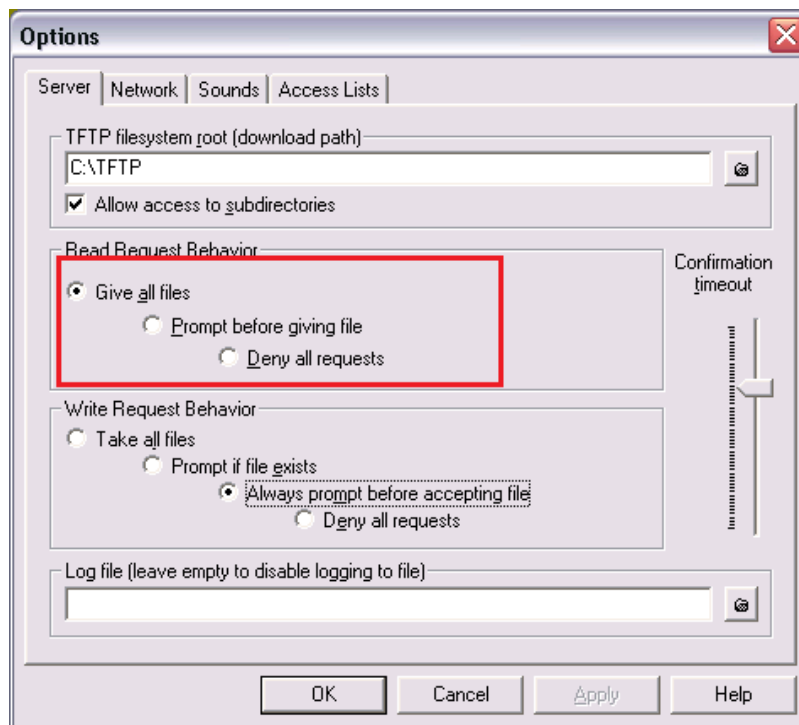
Options

Server | Network | Sounds | Access Lists

TFTP filesystem root (download path)

C:\TFTP

Allow access to subdirectories

Read Request Behavior

Give all files

Prompt before giving file

Deny all requests

Confirmation timeout

Write Request Behavior

Take all files

Prompt if file exists

Always prompt before accepting file

Deny all requests

Log file (leave empty to disable logging to file)

OK | Cancel | Apply | Help